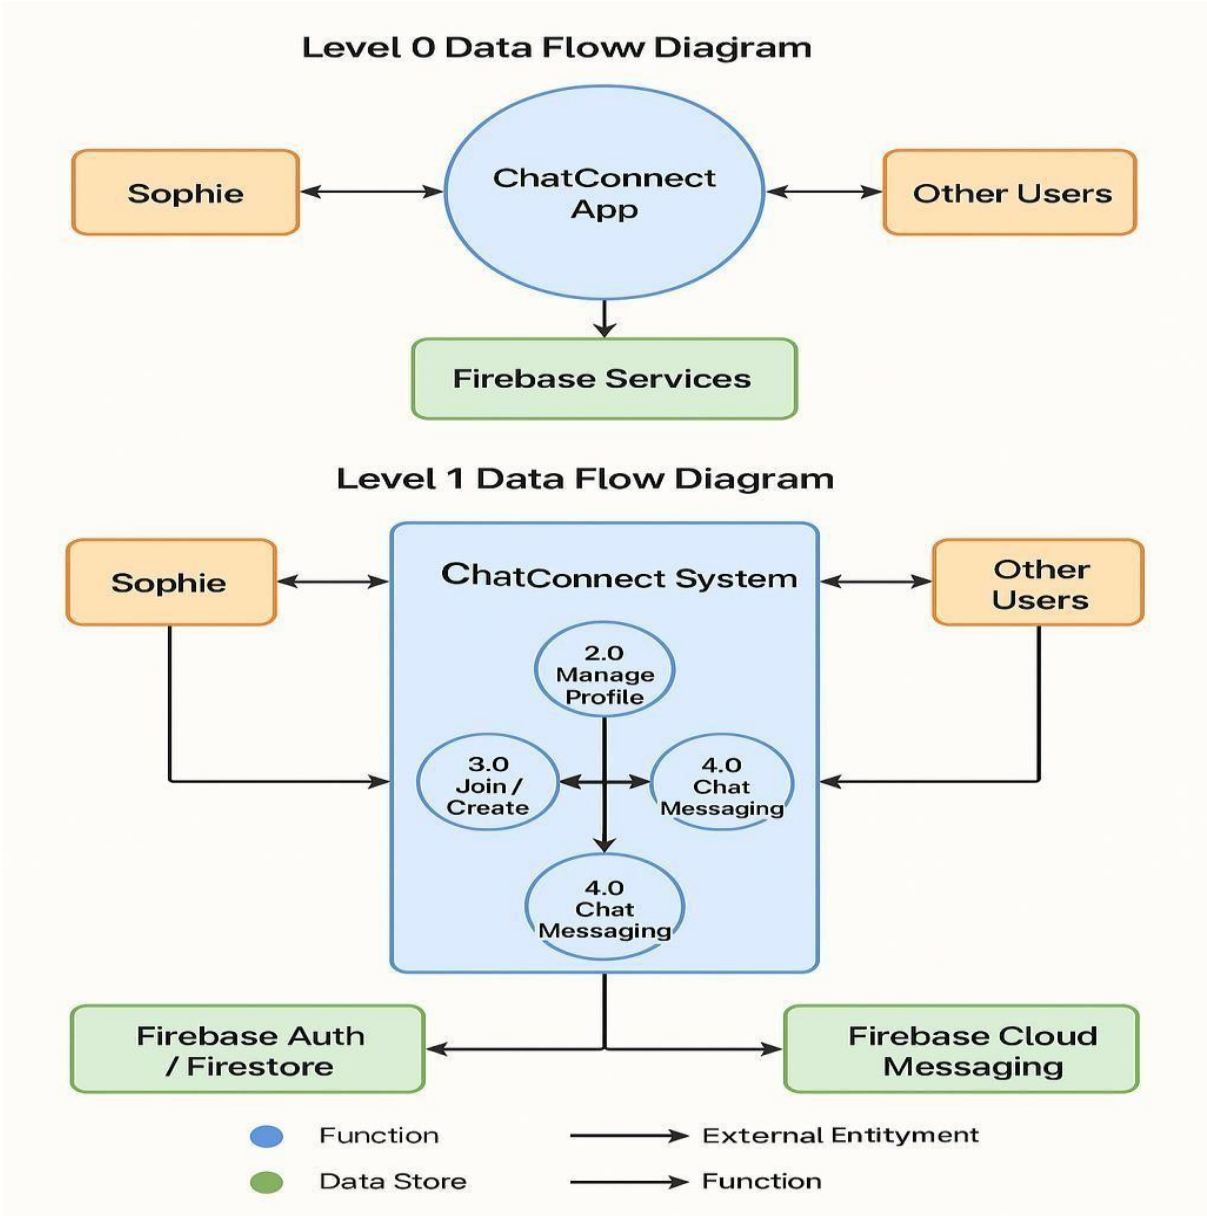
Level 0 Data Flow Diagram

Sophie

ChatConnect App

Other Users

Firebase Services

Level 1 Data Flow Diagram

Sophie

ChatConnect System

Other Users

2.0 Manage Profile

3.0 Join / Create

4.0 Chat Messaging

4.0 Chat Messaging

Firebase Auth / Firestore

Firebase Cloud Messaging

Function

External Entitymment

Data Store

Function